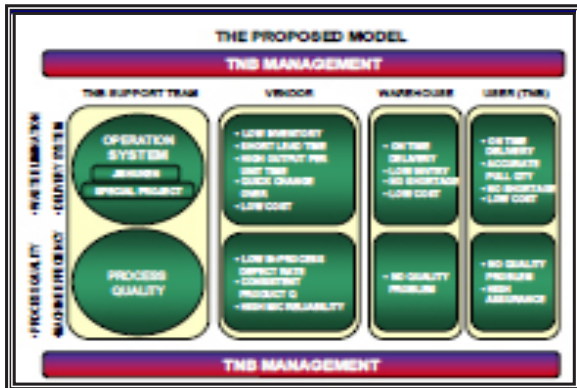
THE PROPOSED MODEL

TNB MANAGEMENT

TNB SUPPORT TEAM

VENDOR

WAREHOUSE

USER (TNB)

• WASTE ELIMINATION • CONTINUOUS IMPROVEMENT

• PROCESS QUALITY • MACHINE EFFICIENCY

OPERATION SYSTEM

JENGKEN

SPECIAL PROJECT

PROCESS QUALITY

• LOW INVENTORY
• SHORT LEAD TIME
• HIGH OUTPUT PER UNIT TIME
• QUICK CHANGE OVER
• LOW COST

• LOW IN-PROCESS DEFECT RATE
• CONSISTENT PRODUCT Q
• HIGH M/C RELIABILITY

• ON TIME DELIVERY
• LOW ENTRY
• NO SHORTAGE
• LOW COST

• NO QUALITY PROBLEM

• ON TIME DELIVERY
• ACCURATE FULL QTY
• NO SHORTAGE
• LOW COST

• NO QUALITY PROBLEM
• HIGH ASSURANCE

TNB MANAGEMENT